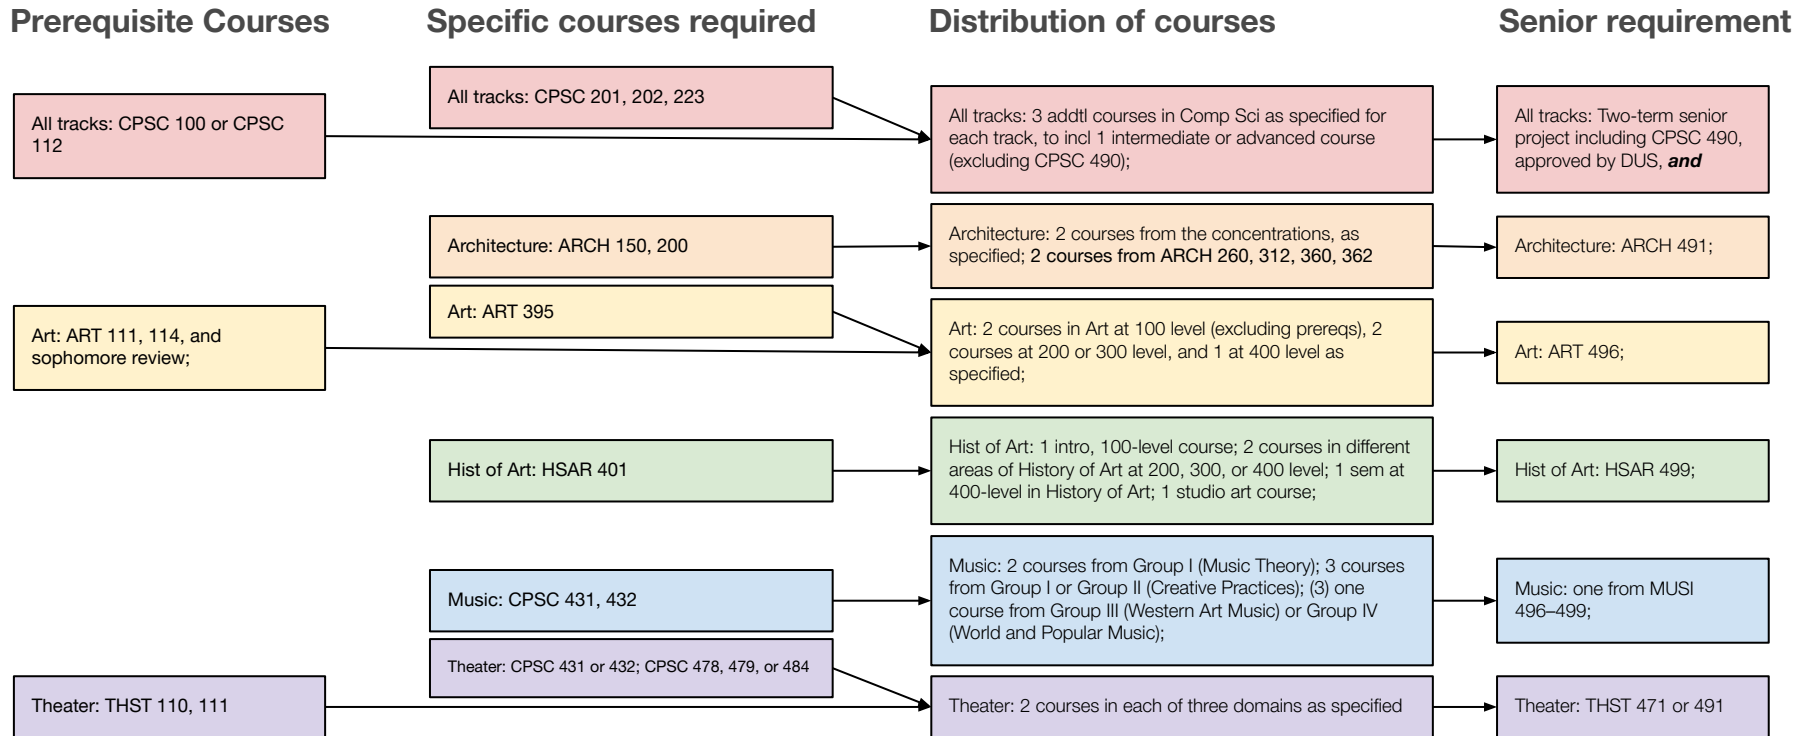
Prerequisite Courses

Specific courses required

Distribution of courses

Senior requirement

All tracks: CPSC 201, 202, 223

All tracks: CPSC 100 or CPSC 112

All tracks: 3 addtl courses in Comp Sci as specified for each track, to incl 1 intermediate or advanced course (excluding CPSC 490);

All tracks: Two-term senior project including CPSC 490, approved by DUS, ***and***

Architecture: ARCH 150, 200

Architecture: 2 courses from the concentrations, as specified; 2 courses from ARCH 260, 312, 360, 362

Architecture: ARCH 491;

Art: ART 395

Art: ART 111, 114, and sophomore review;

Art: 2 courses in Art at 100 level (excluding prereqs), 2 courses at 200 or 300 level, and 1 at 400 level as specified;

Art: ART 496;

Hist of Art: HSAR 401

Hist of Art: 1 intro, 100-level course; 2 courses in different areas of History of Art at 200, 300, or 400 level; 1 sem at 400-level in History of Art; 1 studio art course;

Hist of Art: HSAR 499;

Music: CPSC 431, 432

Music: 2 courses from Group I (Music Theory); 3 courses from Group I or Group II (Creative Practices); (3) one course from Group III (Western Art Music) or Group IV (World and Popular Music);

Music: one from MUSI 496–499;

Theater: CPSC 431 or 432; CPSC 478, 479, or 484

Theater: THST 110, 111

Theater: 2 courses in each of three domains as specified

Theater: THST 471 or 491